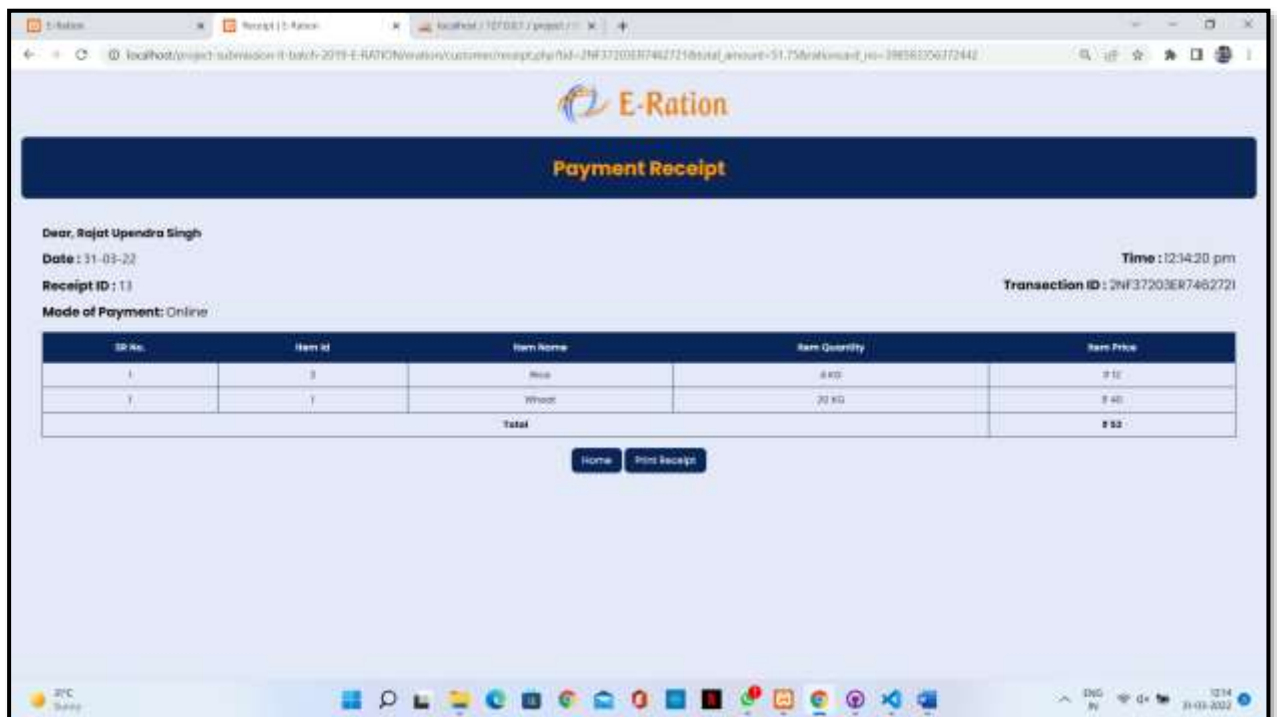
E-Ration | Receipt | E-Ration | localhost / 127.0.0.1 / project / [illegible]

localhost/project-submission-it-batch-2019-E-RATION/ration/customer/receipt.php?tid=2NF37203ER7462721&total_amount=51.75&rationcard_no=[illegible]

E-Ration

Payment Receipt

Dear, Rajat Upendra Singh

Date : 31-03-22

Time : 12:14:20 pm

Receipt ID : 13

Transection ID : 2NF37203ER7462721

Mode of Payment: Online

| SR No. | Item Id | Item Name | Item Quantity | Item Price |
|---|---|---|---|---|
| 1 | 3 | Rice | 4 KG | ₹ 12 |
| 1 | 1 | Wheat | 20 KG | ₹ 40 |
| Total | | | | ₹ 52 |

Home Print Receipt

31°C Sunny

ENG IN 12:14 31-03-2022